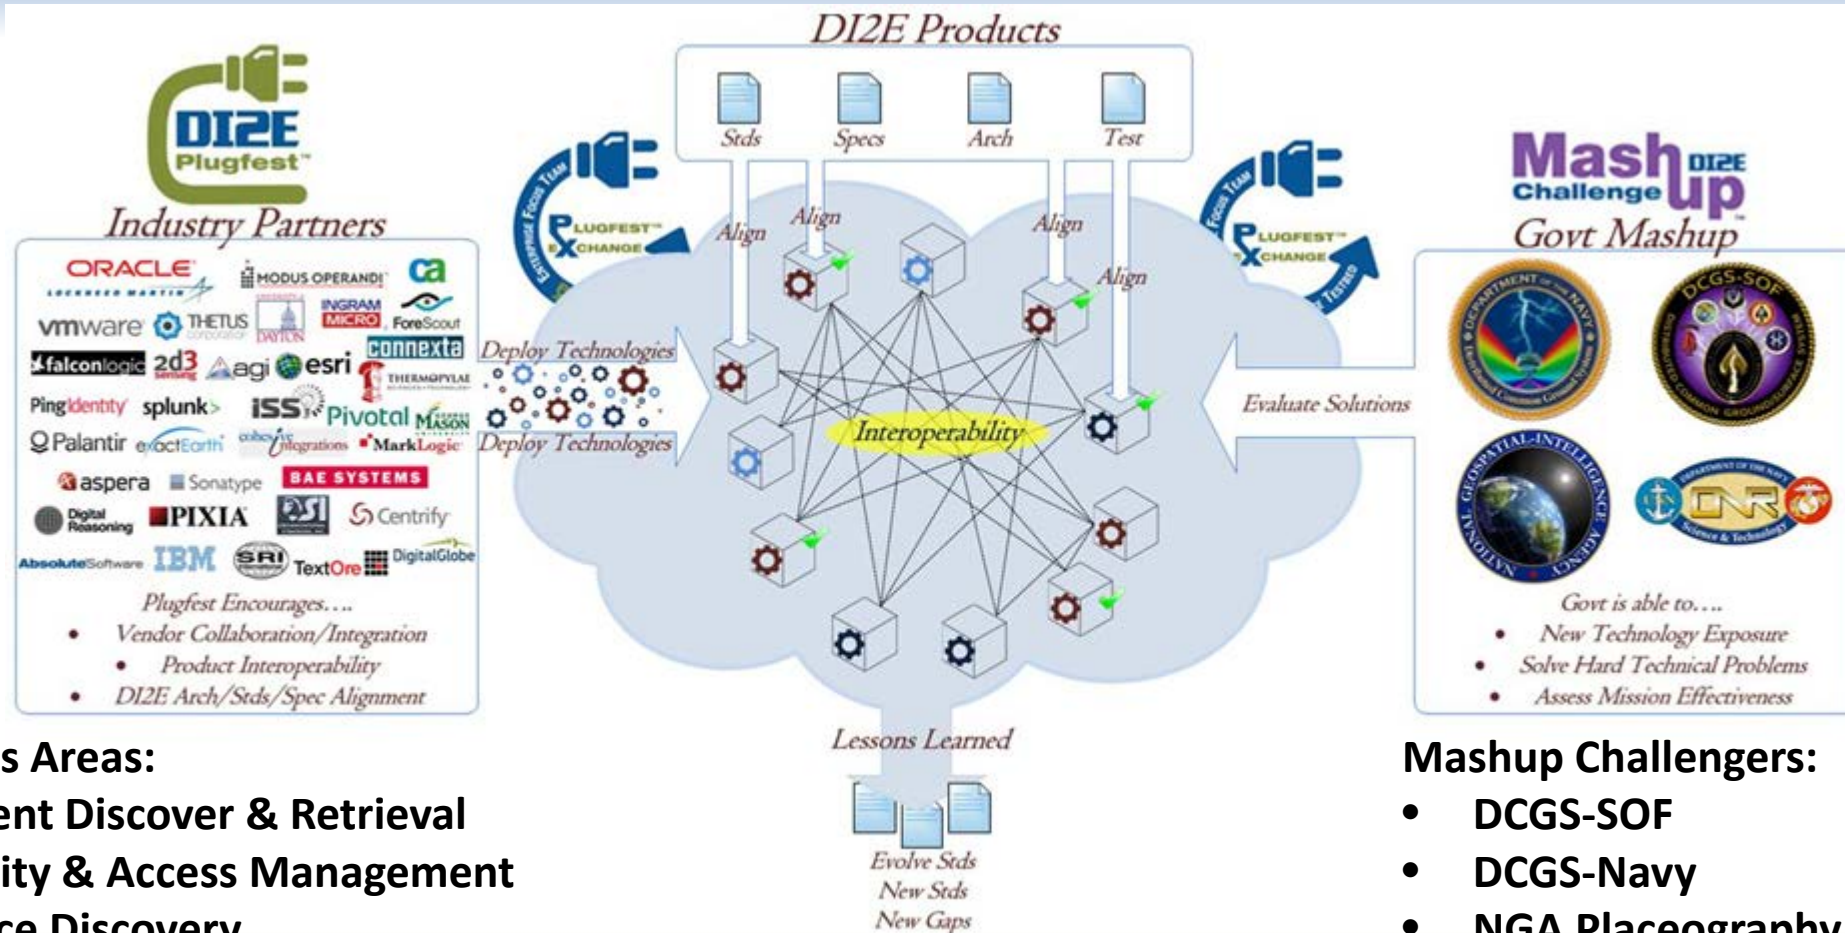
DI2E Products

Stds Specs Arch Test

DI2E Plugfest™

Industry Partners

ORACLE LOCKHEED MARTIN MODUS OPERANDI ca
vmware THETUS DAYTON INGRAM MICRO ForeScout
falconlogic 2d3 agi esri connexta THERMOPYLAE
PingIdentity splunk> ISS Pivotal MASON
Palantir exactEarth cohesive integrations MarkLogic
aspera Sonatype BAE SYSTEMS
Digital Reasoning PIXIA BSI Centrify
AbsoluteSoftware IBM SRI TextOre DigitalGlobe

Plugfest Encourages….
• Vendor Collaboration/Integration
• Product Interoperability
• DI2E Arch/Stds/Spec Alignment

Enterprise Focus Team PLUGFEST™ EXCHANGE

Align Align Align Align

Deploy Technologies
Deploy Technologies

Interoperability

Evaluate Solutions

Focus Team PLUGFEST™ EXCHANGE Tested

Mash up DI2E Challenge

Govt Mashup

Department of the Navy DCGS-SOF National Geospatial-Intelligence Agency ONR Department of the Navy Science & Technology

Govt is able to….
• New Technology Exposure
• Solve Hard Technical Problems
• Assess Mission Effectiveness

Lessons Learned

Evolve Stds
New Stds
New Gaps

s Areas:
ent Discover & Retrieval
ity & Access Management
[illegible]ce Discovery

Mashup Challengers:
• DCGS-SOF
• DCGS-Navy
• NGA Placeography